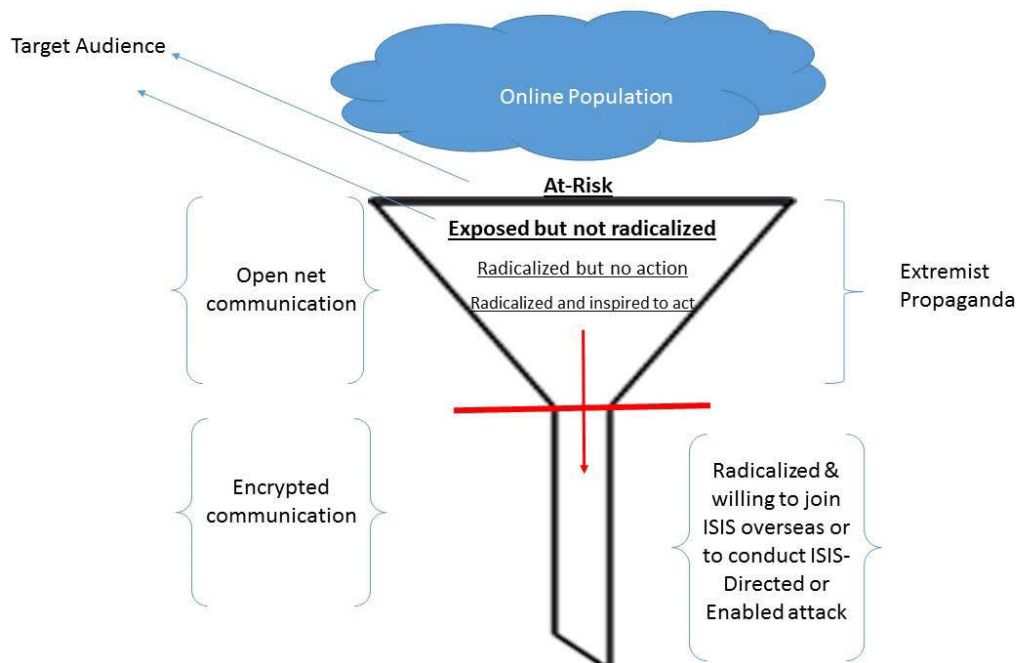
Target Audience

Online Population

At-Risk

Exposed but not radicalized

Radicalized but no action

Radicalized and inspired to act

Open net communication

Extremist Propaganda

Encrypted communication

Radicalized & willing to join ISIS overseas or to conduct ISIS-Directed or Enabled attack